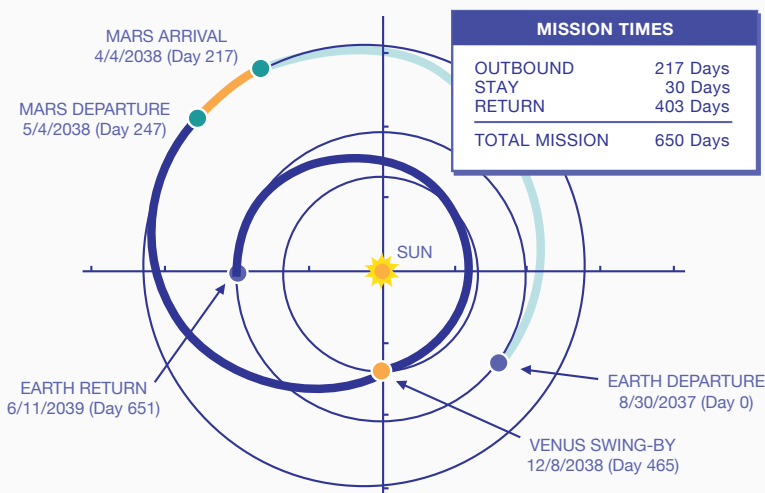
MARS ARRIVAL
4/4/2038 (Day 217)

MARS DEPARTURE
5/4/2038 (Day 247)

MISSION TIMES

| | |
|---|---|
| OUTBOUND | 217 Days |
| STAY | 30 Days |
| RETURN | 403 Days |
| TOTAL MISSION | 650 Days |

SUN

EARTH RETURN
6/11/2039 (Day 651)

EARTH DEPARTURE
8/30/2037 (Day 0)

VENUS SWING-BY
12/8/2038 (Day 465)